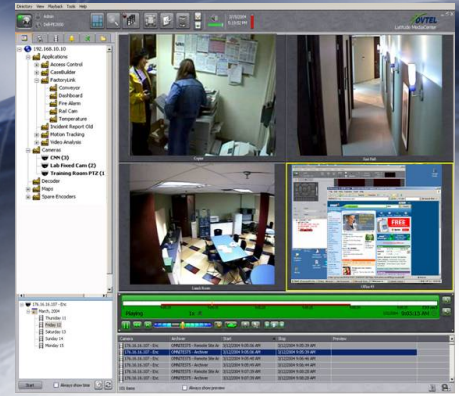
Directory View Playback Tools Help

Admin

OVTEL
Latitude MediaCenter

192.168.10.10
Applications
Access Control
CashBuilder
FactoryLink
Conveyor
Dashboard
Fire Alarm
Rail Cam
Temperature
Incident Report Old
Motion Tracking
Video Analysis
Cameras
CMN (3)
Lab Fixed Cam (2)
Training Room PTZ (1
Decoder
Maps
Spare Encoders

176.16.16.107 - Eric
March, 2004
Thursday 11
Friday 12
Saturday 13
Sunday 14
Monday 15

Start
Always show time

Lobby
Eye Hall
Lunchroom
Office 95

Playing
1x

| Camera | Archive | Start | Stop | Preview |
|---|---|---|---|---|
| 176.16.16.107 - Eric | OMNISTOTS - Remote Site Ar | 3/12/2004 9:05:15 AM | 3/12/2004 9:05:19 AM | |
| 176.16.16.107 - Eric | OMNISTOTS - Archive | 3/12/2004 9:05:16 AM | 3/12/2004 9:05:19 AM | |
| 176.16.16.107 - Eric | OMNISTOTS - Remote Site Ar | 3/12/2004 9:05:16 AM | 3/12/2004 9:05:19 AM | |
| 176.16.16.107 - Eric | OMNISTOTS - Archive | 3/12/2004 9:05:16 AM | 3/12/2004 9:06:48 AM | |
| 176.16.16.107 - Eric | OMNISTOTS - Remote Site Ar | 3/12/2004 9:06:14 AM | 3/12/2004 9:06:48 AM | |
| 176.16.16.107 - Eric | OMNISTOTS - Archive | 3/12/2004 9:06:14 AM | 3/12/2004 9:07:30 AM | |

Always show preview